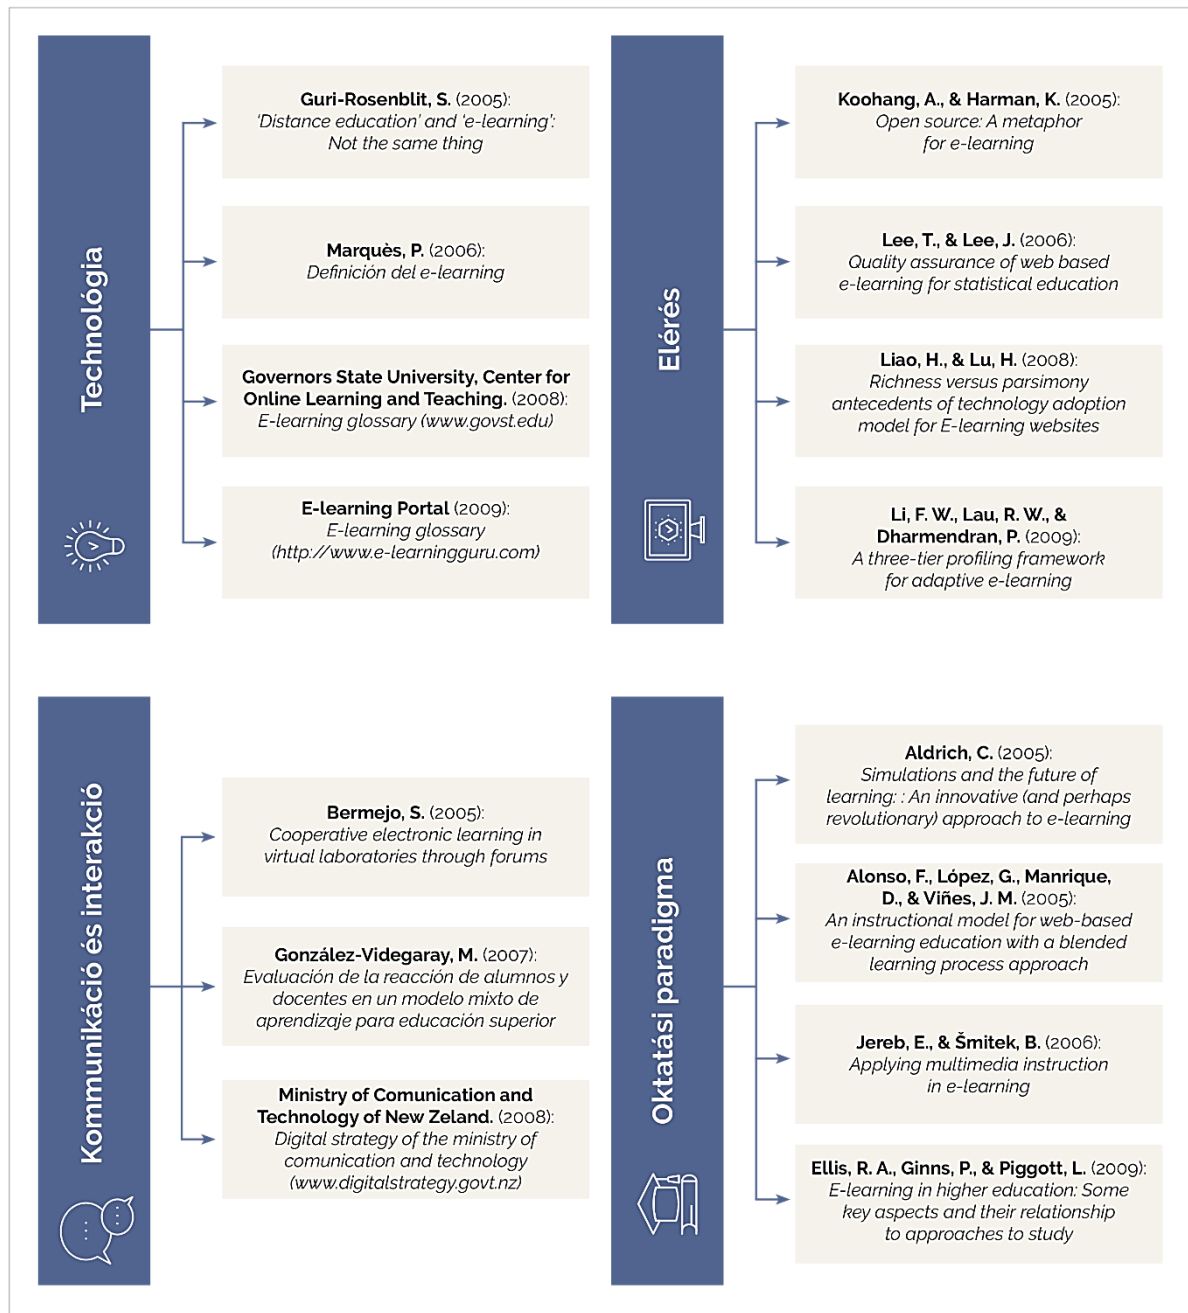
Technológia

Guri-Rosenblit, S. (2005): 'Distance education' and 'e-learning': Not the same thing

Marquès, P. (2006): Definición del e-learning

Governors State University, Center for Online Learning and Teaching. (2008): E-learning glossary (www.govst.edu)

E-learning Portal (2009): E-learning glossary (http://www.e-learningguru.com)

Elérés

Koohang, A., & Harman, K. (2005): Open source: A metaphor for e-learning

Lee, T., & Lee, J. (2006): Quality assurance of web based e-learning for statistical education

Liao, H., & Lu, H. (2008): Richness versus parsimony antecedents of technology adoption model for E-learning websites

Li, F. W., Lau, R. W., & Dharmendran, P. (2009): A three-tier profiling framework for adaptive e-learning

Kommunikáció és interakció

Bermejo, S. (2005): Cooperative electronic learning in virtual laboratories through forums

González-Videgaray, M. (2007): Evaluación de la reacción de alumnos y docentes en un modelo mixto de aprendizaje para educación superior

Ministry of Comunication and Technology of New Zeland. (2008): Digital strategy of the ministry of comunication and technology (www.digitalstrategy.govt.nz)

Oktatási paradigma

Aldrich, C. (2005): Simulations and the future of learning: : An innovative (and perhaps revolutionary) approach to e-learning

Alonso, F., López, G., Manrique, D., & Viñes, J. M. (2005): An instructional model for web-based e-learning education with a blended learning process approach

Jereb, E., & Šmitek, B. (2006): Applying multimedia instruction in e-learning

Ellis, R. A., Ginns, P., & Piggott, L. (2009): E-learning in higher education: Some key aspects and their relationship to approaches to study